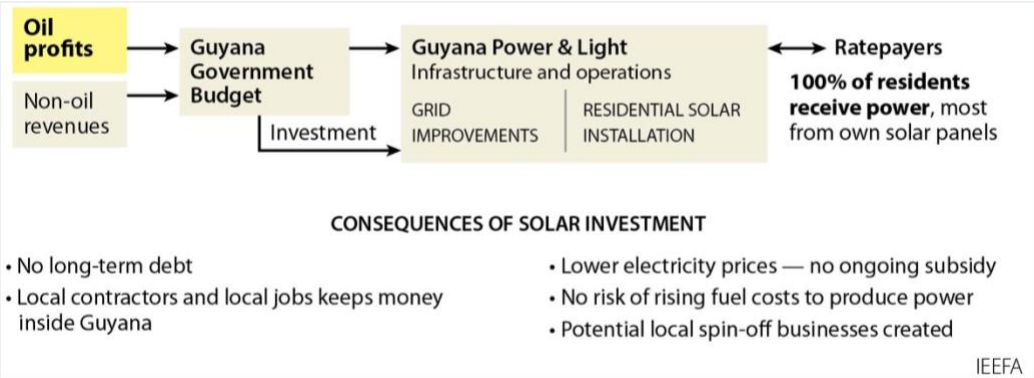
Oil profits

Non-oil revenues

Guyana Government Budget

Investment

Guyana Power & Light
Infrastructure and operations

GRID IMPROVEMENTS

RESIDENTIAL SOLAR INSTALLATION

Ratepayers

**100% of residents receive power**, most from own solar panels

CONSEQUENCES OF SOLAR INVESTMENT

• No long-term debt
• Local contractors and local jobs keeps money inside Guyana

• Lower electricity prices — no ongoing subsidy
• No risk of rising fuel costs to produce power
• Potential local spin-off businesses created

IEEFA